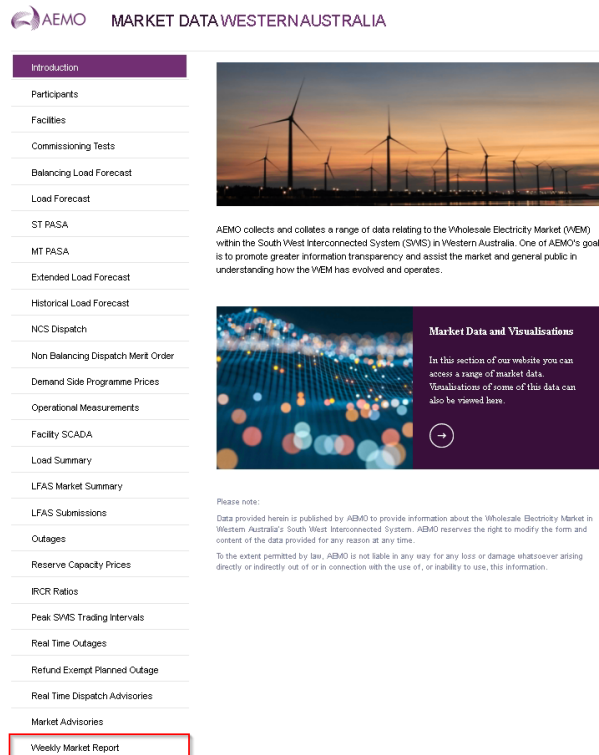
AEMO MARKET DATA WESTERN AUSTRALIA

Introduction
Participants
Facilities
Commissioning Tests
Balancing Load Forecast
Load Forecast
ST PASA
MT PASA
Extended Load Forecast
Historical Load Forecast
NCS Dispatch
Non Balancing Dispatch Merit Order
Demand Side Programme Prices
Operational Measurements
Facility SCADA
Load Summary
LFAS Market Summary
LFAS Submissions
Outages
Reserve Capacity Prices
IRCR Ratios
Peak SWIS Trading Intervals
Real Time Outages
Refund Exempt Planned Outage
Real Time Dispatch Advisories
Market Advisories
Weekly Market Report

AEMO collects and collates a range of data relating to the Wholesale Electricity Market (WEM) within the South West Interconnected System (SWIS) in Western Australia. One of AEMO's goal is to promote greater information transparency and assist the market and general public in understanding how the WEM has evolved and operates.

Market Data and Visualisations

In this section of our website you can access a range of market data. Visualisations of some of this data can also be viewed here.

Please note:

Data provided herein is published by AEMO to provide information about the Wholesale Electricity Market in Western Australia's South West Interconnected System. AEMO reserves the right to modify the form and content of the data provided for any reason at any time.

To the extent permitted by law, AEMO is not liable in any way for any loss or damage whatsoever arising directly or indirectly out of or in connection with the use of, or inability to use, this information.